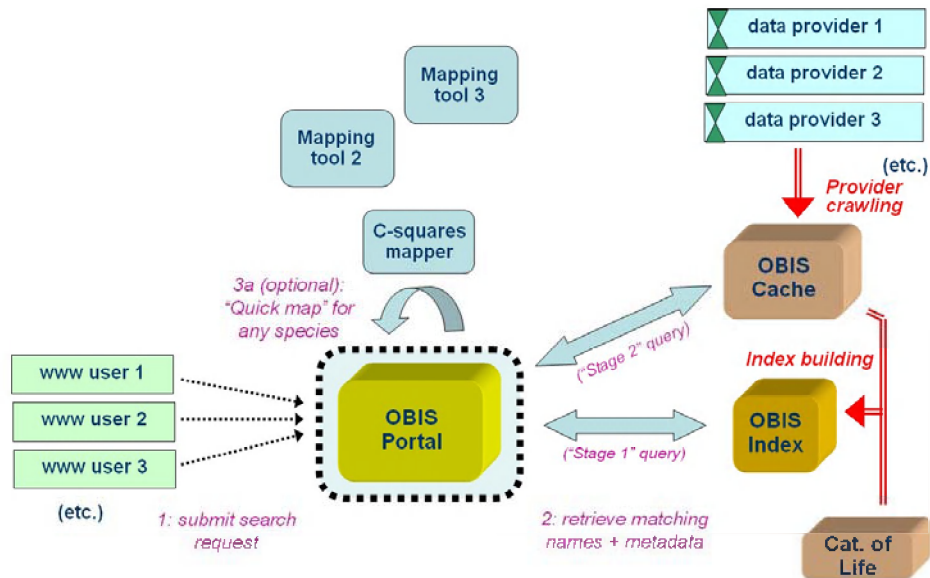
data provider 1

data provider 2

data provider 3

(etc.)

Mapping tool 3

Mapping tool 2

Provider crawling

C-squares mapper

OBIS Cache

3a (optional): "Quick map" for any species

("Stage 2" query)

Index building

www user 1

www user 2

www user 3

OBIS Portal

OBIS Index

("Stage 1" query)

(etc.)

1: submit search request

2: retrieve matching names + metadata

Cat. of Life